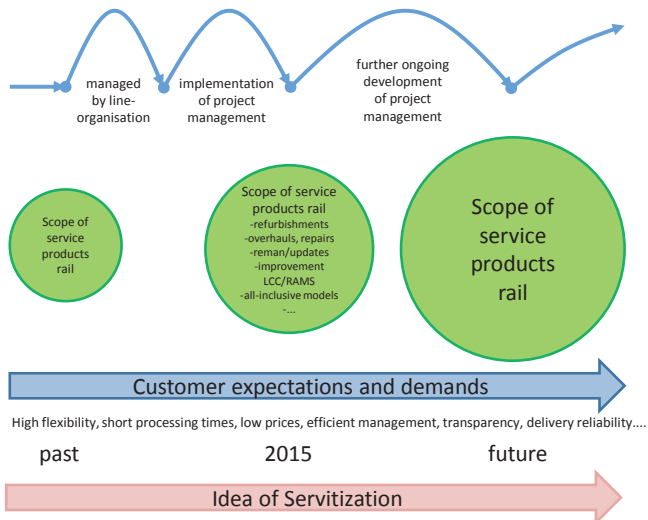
managed by line-organisation

implementation of project management

further ongoing development of project management

Scope of service products rail

Scope of service products rail
-refurbishments
-overhauls, repairs
-reman/updates
-improvement LCC/RAMS
-all-inclusive models
-...

Scope of service products rail

Customer expectations and demands

High flexibility, short processing times, low prices, efficient management, transparency, delivery reliability....

past

2015

future

Idea of Servitization